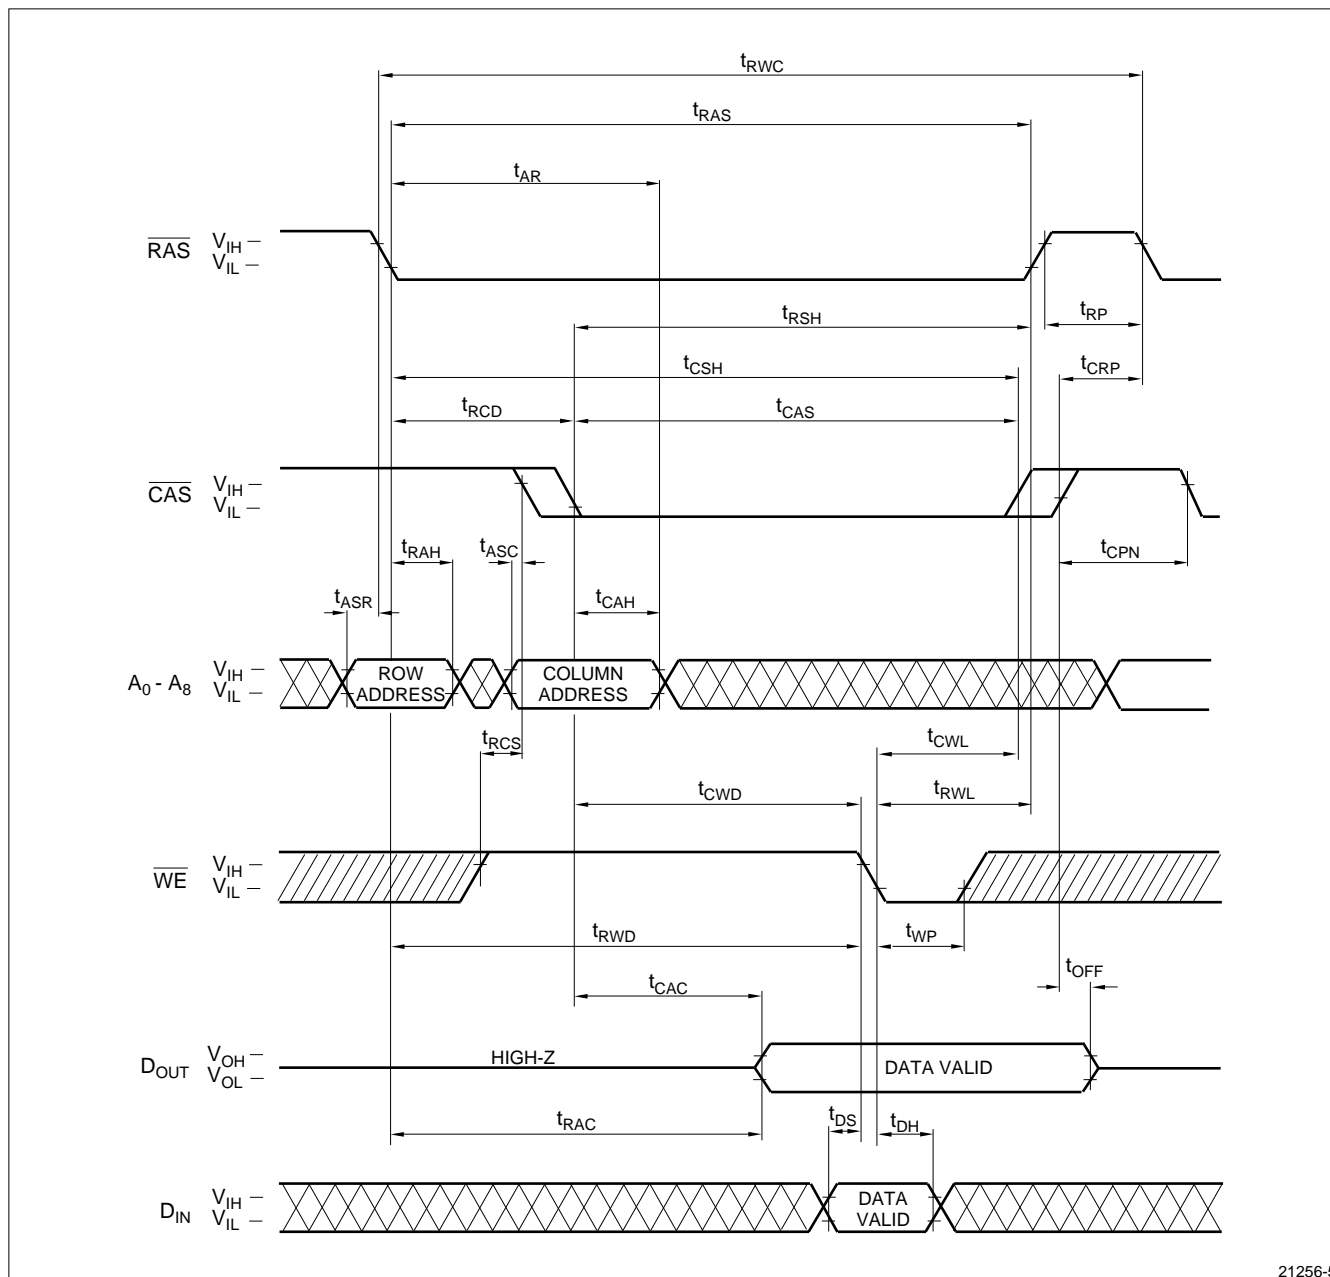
$t_{RWC}$

$t_{RAS}$

$t_{AR}$

$\overline{RAS}$ $V_{IH}$ – $V_{IL}$ –

$t_{RSH}$

$t_{RP}$

$t_{CSH}$

$t_{CRP}$

$t_{RCD}$

$t_{CAS}$

$\overline{CAS}$ $V_{IH}$ – $V_{IL}$ –

$t_{RAH}$

$t_{ASC}$

$t_{CPN}$

$t_{ASR}$

$t_{CAH}$

$A_0$ - $A_8$ $V_{IH}$ – $V_{IL}$ –

ROW ADDRESS

COLUMN ADDRESS

$t_{RCS}$

$t_{CWL}$

$t_{CWD}$

$t_{RWL}$

$\overline{WE}$ $V_{IH}$ – $V_{IL}$ –

$t_{RWD}$

$t_{WP}$

$t_{OFF}$

$t_{CAC}$

$D_{OUT}$ $V_{OH}$ – $V_{OL}$ –

HIGH-Z

DATA VALID

$t_{RAC}$

$t_{DS}$

$t_{DH}$

$D_{IN}$ $V_{IH}$ – $V_{IL}$ –

DATA VALID

21256-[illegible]